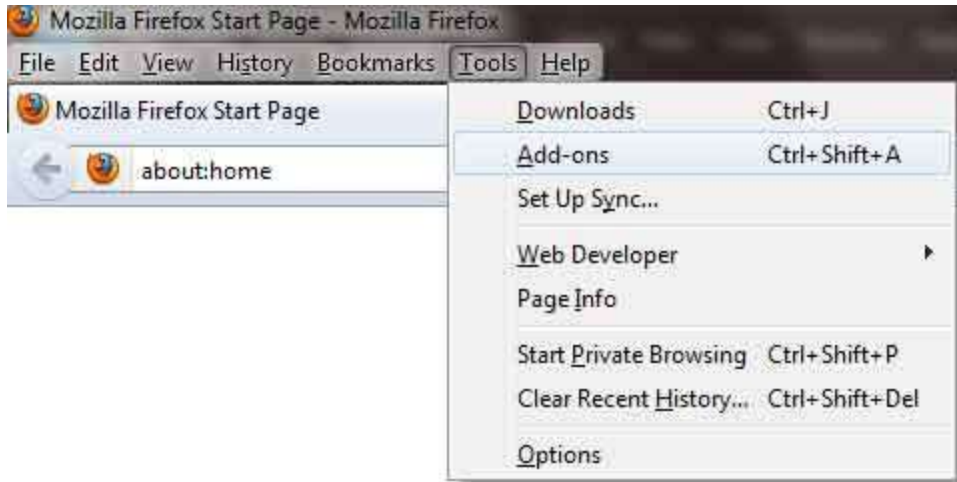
Mozilla Firefox Start Page - Mozilla Firefox

File Edit View History Bookmarks Tools Help

Mozilla Firefox Start Page

about:home

Downloads Ctrl+J
Add-ons Ctrl+Shift+A
Set Up Sync...
Web Developer
Page Info
Start Private Browsing Ctrl+Shift+P
Clear Recent History... Ctrl+Shift+Del
Options